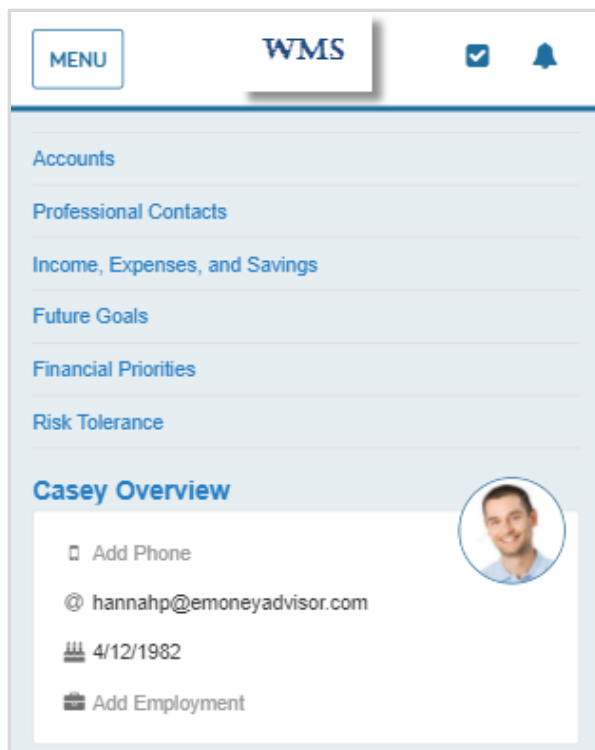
MENU

WMS

Accounts

Professional Contacts

Income, Expenses, and Savings

Future Goals

Financial Priorities

Risk Tolerance

Casey Overview

Add Phone

@ hannahp@emoneyadvisor.com

4/12/1982

Add Employment